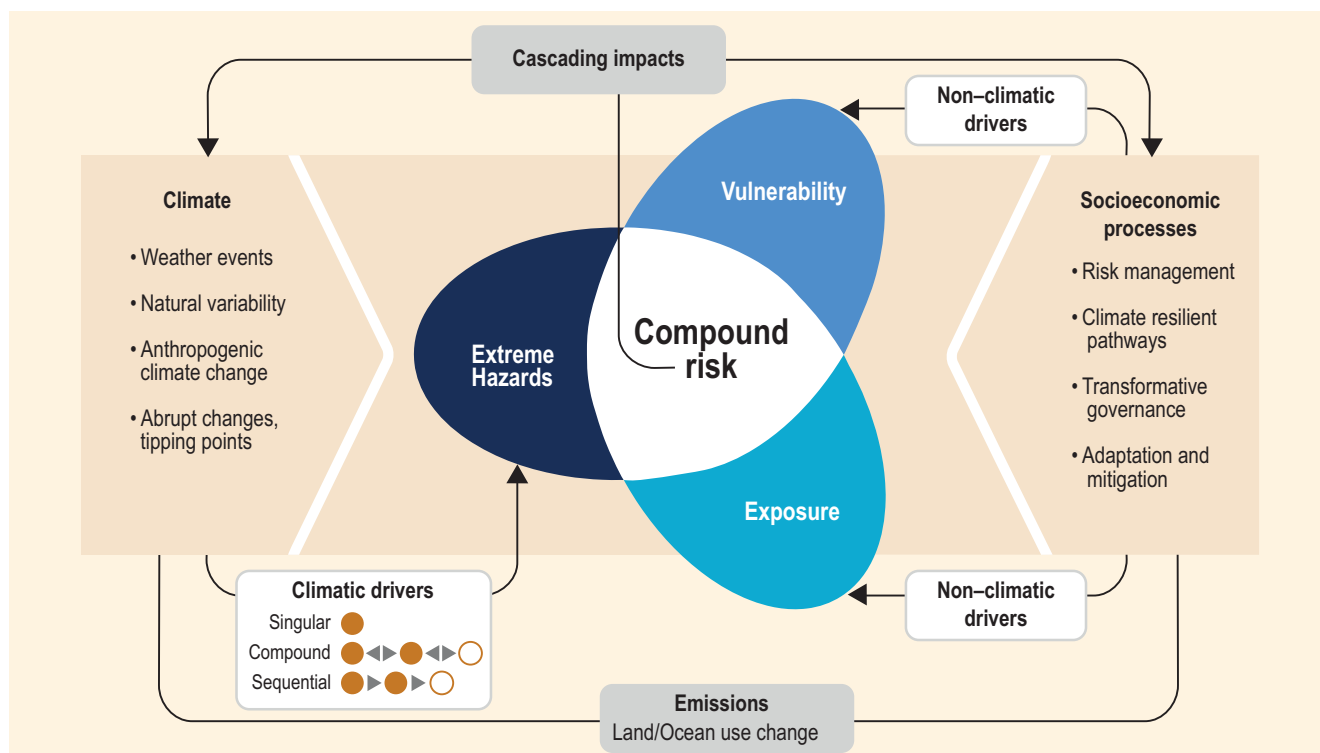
Cascading impacts

Non–climatic drivers

Climate

• Weather events

• Natural variability

• Anthropogenic climate change

• Abrupt changes, tipping points

Vulnerability

Extreme Hazards

Compound risk

Exposure

Socioeconomic processes

• Risk management

• Climate resilient pathways

• Transformative governance

• Adaptation and mitigation

Climatic drivers

Singular

Compound

Sequential

Non–climatic drivers

Emissions

Land/Ocean use change